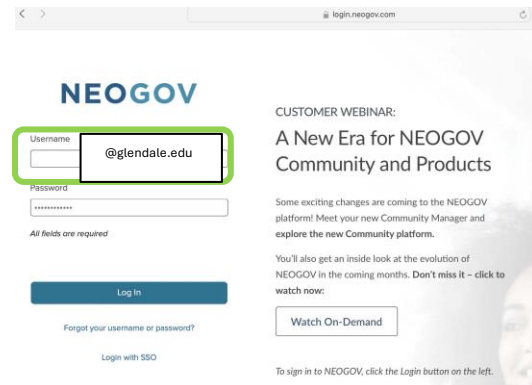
< >

login.neogov.com

NEOGOV

Username

@glendale.edu

Password

••••••••••••

All fields are required

Log In

Forgot your username or password?

Login with SSO

CUSTOMER WEBINAR:

A New Era for NEOGOV Community and Products

Some exciting changes are coming to the NEOGOV platform! Meet your new Community Manager and **explore the new Community platform.**

You'll also get an inside look at the evolution of NEOGOV in the coming months. **Don't miss it – click to watch now:**

Watch On-Demand

To sign in to NEOGOV, click the Login button on the left.